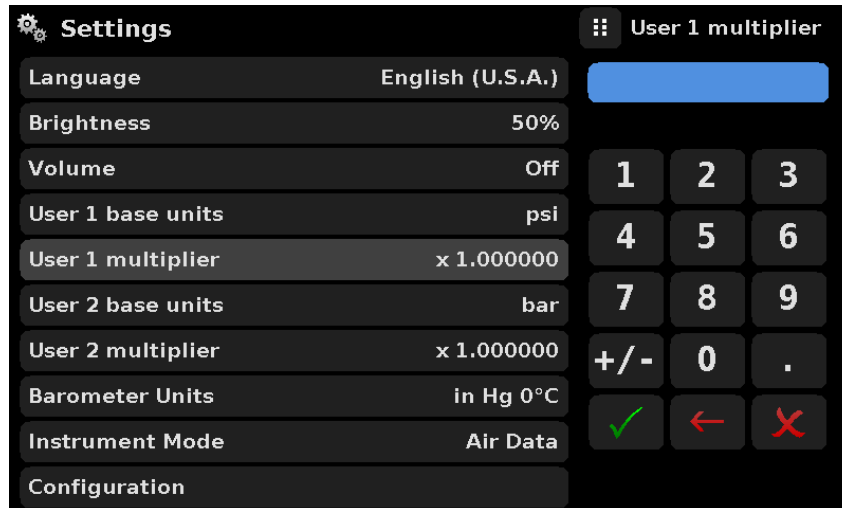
Settings

| | |
|---|---|
| Language | English (U.S.A.) |
| Brightness | 50% |
| Volume | Off |
| User 1 base units | psi |
| User 1 multiplier | x 1.000000 |
| User 2 base units | bar |
| User 2 multiplier | x 1.000000 |
| Barometer Units | in Hg 0°C |
| Instrument Mode | Air Data |
| Configuration | |

User 1 multiplier

1 2 3
4 5 6
7 8 9
+/- 0 .
✓ ← ✗